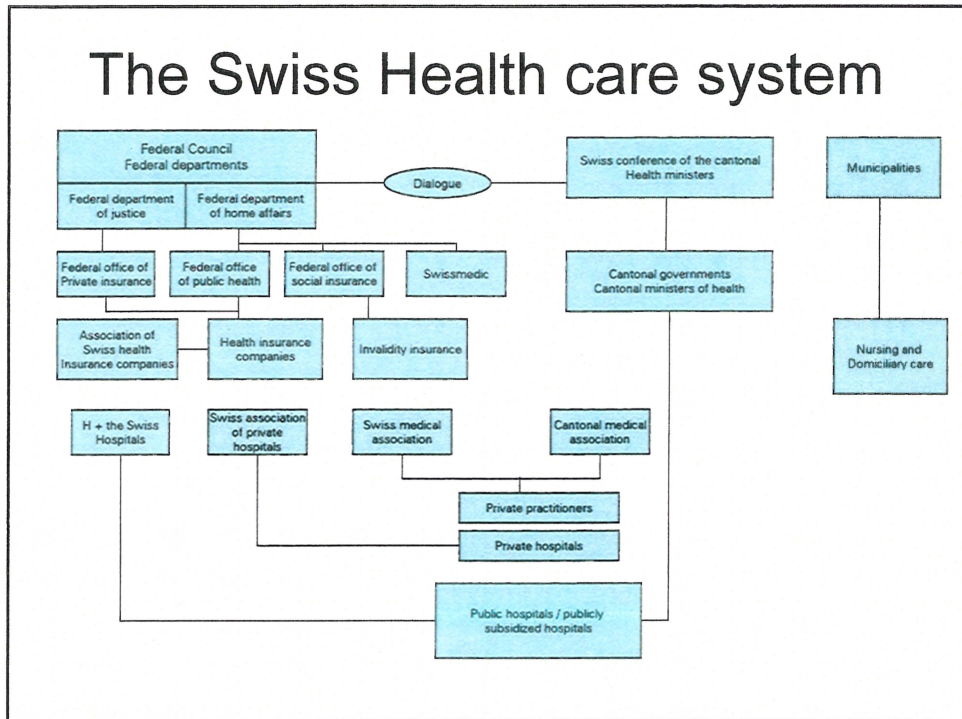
The Swiss Health care system

Federal Council
Federal departments

Federal department of justice

Federal department of home affairs

Dialogue

Swiss conference of the cantonal Health ministers

Municipalities

Federal office of Private insurance

Federal office of public health

Federal office of social insurance

Swissmedic

Cantonal governments
Cantonal ministers of health

Association of Swiss health Insurance companies

Health insurance companies

Invalidity insurance

Nursing and Domiciliary care

H + the Swiss Hospitals

Swiss association of private hospitals

Swiss medical association

Cantonal medical association

Private practitioners

Private hospitals

Public hospitals / publicly subsidized hospitals